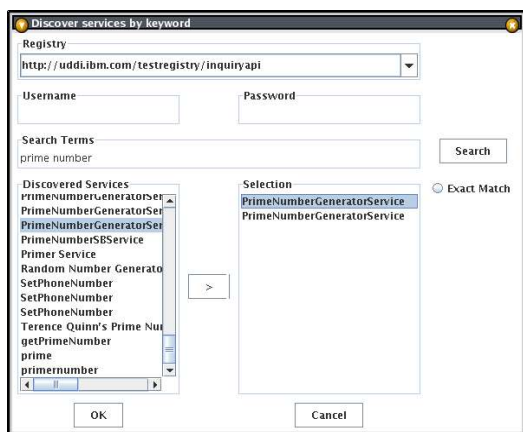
Discover services by keyword

Registry

http://uddi.ibm.com/testregistry/inquiryapi

Username

Password

Search Terms

prime number

Search

Exact Match

Discovered Services

PrimeNumberGeneratorSer
PrimeNumberGeneratorSer
PrimeNumberGeneratorSer
PrimeNumberSBService
Primer Service
Random Number Generato
SetPhoneNumber
SetPhoneNumber
SetPhoneNumber
Terence Quinn's Prime Nu
getPrimeNumber
prime
primernumber

>

Selection

PrimeNumberGeneratorService
PrimeNumberGeneratorService

OK

Cancel